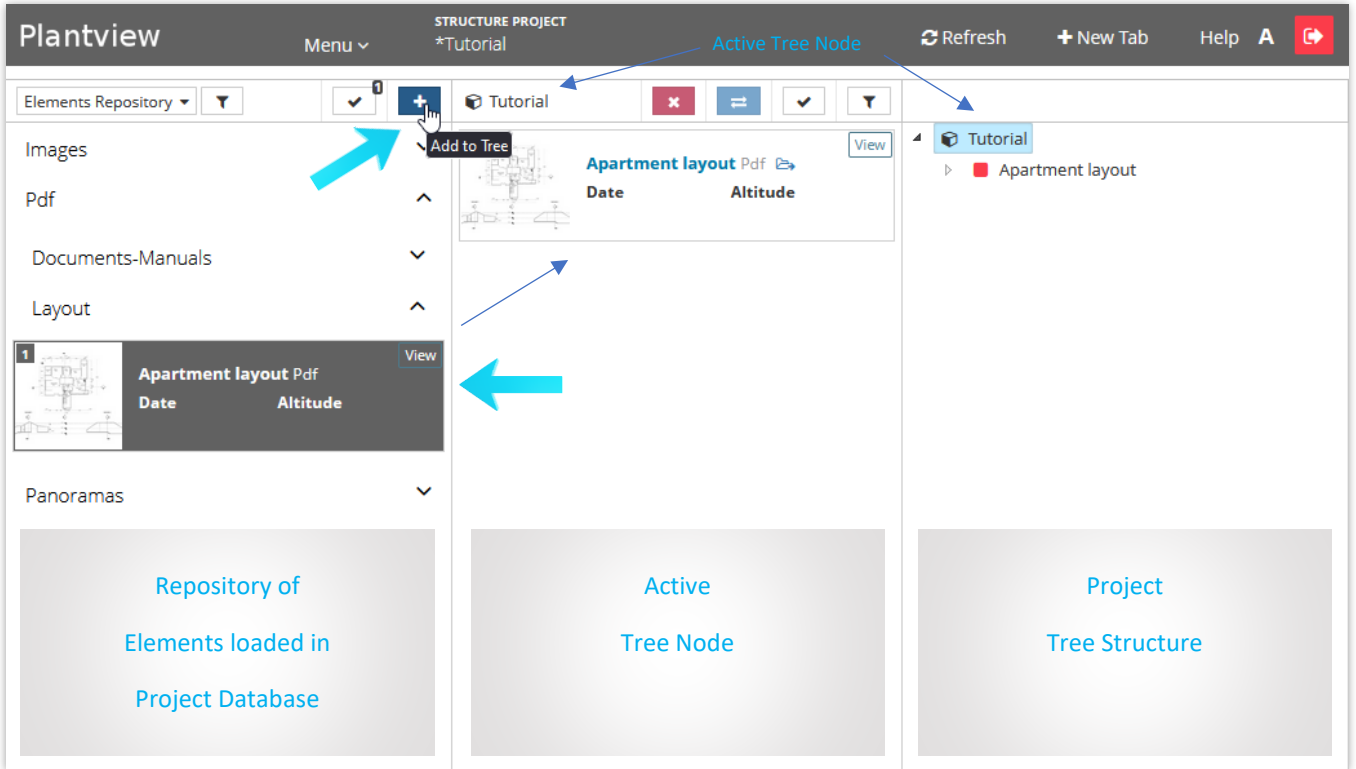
Plantview Menu STRUCTURE PROJECT *Tutorial Active Tree Node Refresh New Tab Help A

Elements Repository 1 Add to Tree

Tutorial

Images

Pdf

Documents-Manuals

Layout

1 Apartment layout Pdf View
Date Altitude

Panoramas

Apartment layout Pdf View
Date Altitude

Tutorial
Apartment layout

Repository of Elements loaded in Project Database

Active Tree Node

Project Tree Structure